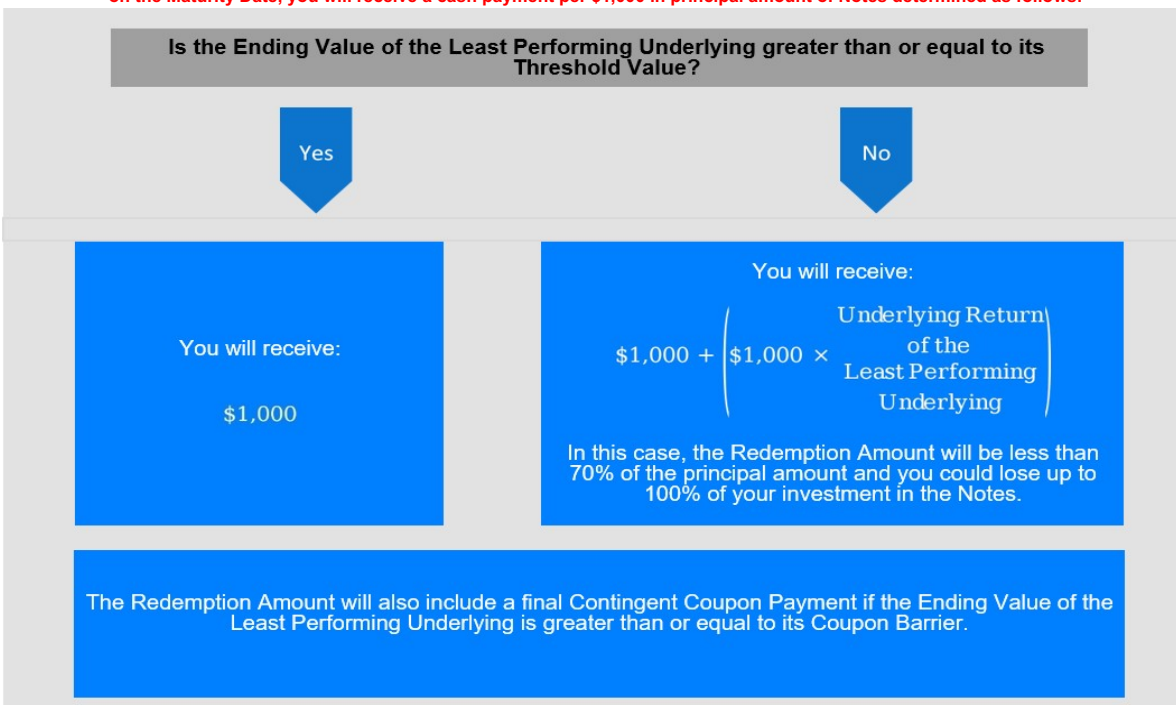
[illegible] the Maturity Date, you will receive a cash payment per $1,000 in principal amount of Notes determined as follows:

Is the Ending Value of the Least Performing Underlying greater than or equal to its Threshold Value?

Yes

No

You will receive:

$1,000

You will receive:

$\$1{,}000 + \left(\$1{,}000 \times \begin{array}{c}\text{Underlying Return}\\ \text{of the}\\ \text{Least Performing}\\ \text{Underlying}\end{array}\right)$

In this case, the Redemption Amount will be less than 70% of the principal amount and you could lose up to 100% of your investment in the Notes.

The Redemption Amount will also include a final Contingent Coupon Payment if the Ending Value of the Least Performing Underlying is greater than or equal to its Coupon Barrier.